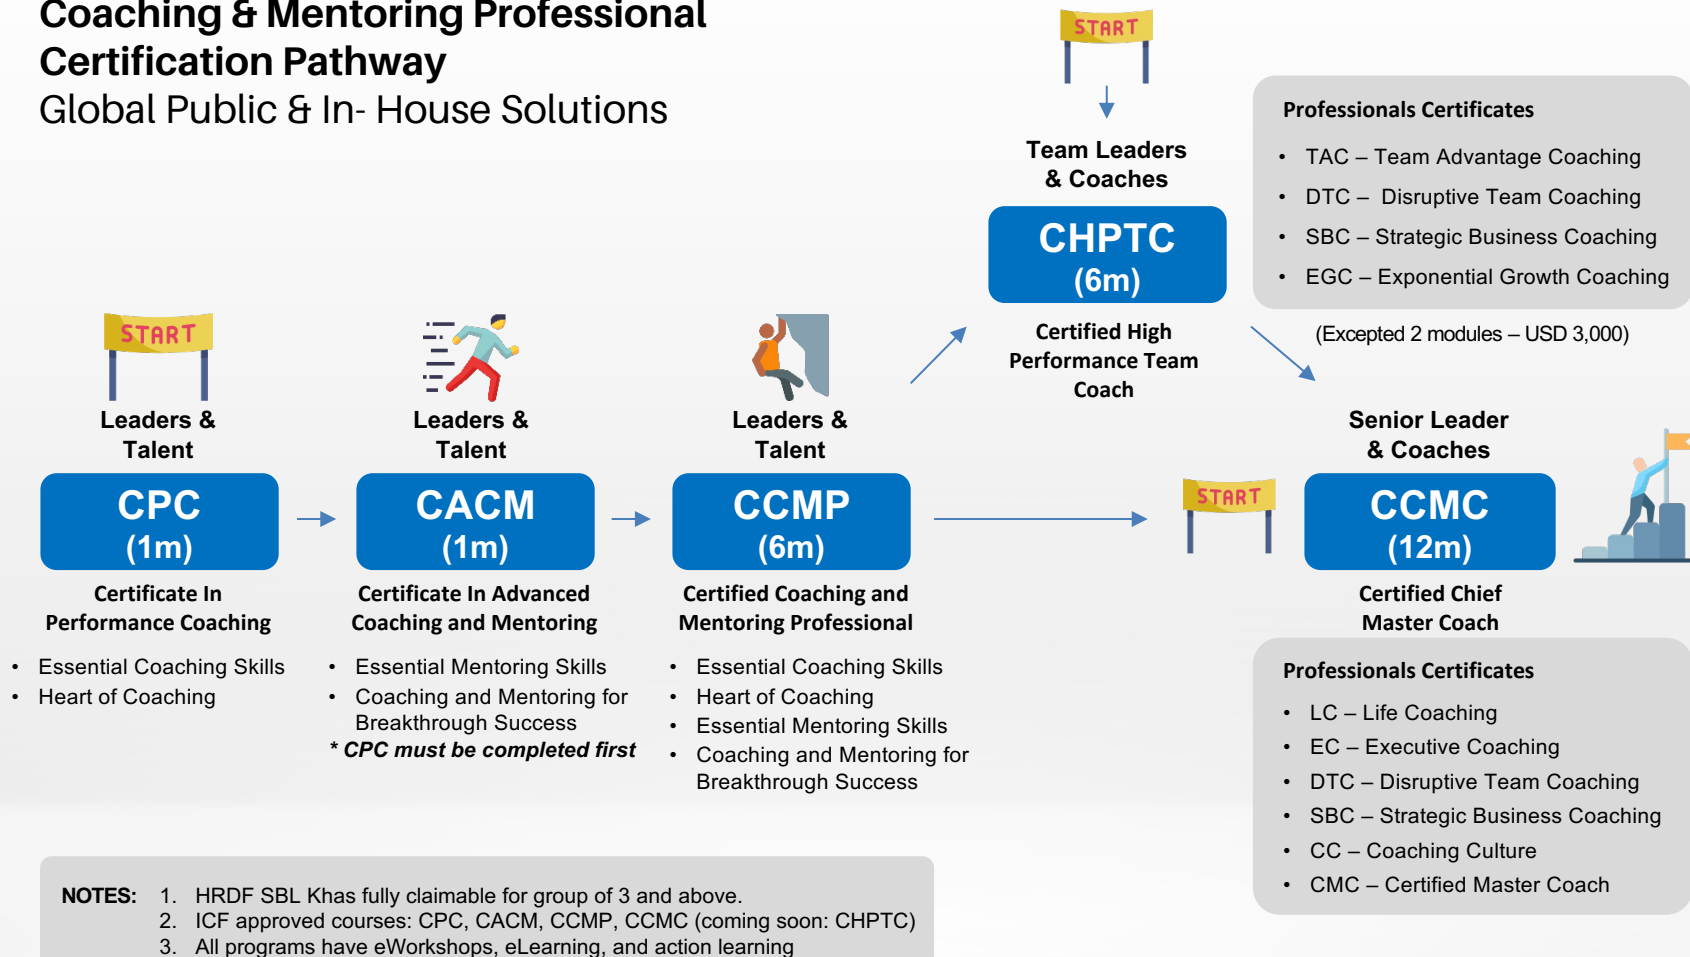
Coaching & Mentoring Professional Certification Pathway
Global Public & In- House Solutions

START

Team Leaders & Coaches

CHPTC
(6m)

Certified High Performance Team Coach

Professionals Certificates
• TAC – Team Advantage Coaching
• DTC – Disruptive Team Coaching
• SBC – Strategic Business Coaching
• EGC – Exponential Growth Coaching

(Excepted 2 modules – USD 3,000)

START

Leaders & Talent

CPC
(1m)

Certificate In Performance Coaching

• Essential Coaching Skills
• Heart of Coaching

Leaders & Talent

CACM
(1m)

Certificate In Advanced Coaching and Mentoring

• Essential Mentoring Skills
• Coaching and Mentoring for Breakthrough Success
* CPC must be completed first

Leaders & Talent

CCMP
(6m)

Certified Coaching and Mentoring Professional

• Essential Coaching Skills
• Heart of Coaching
• Essential Mentoring Skills
• Coaching and Mentoring for Breakthrough Success

START

Senior Leader & Coaches

CCMC
(12m)

Certified Chief Master Coach

Professionals Certificates
• LC – Life Coaching
• EC – Executive Coaching
• DTC – Disruptive Team Coaching
• SBC – Strategic Business Coaching
• CC – Coaching Culture
• CMC – Certified Master Coach

NOTES: 1. HRDF SBL Khas fully claimable for group of 3 and above.
2. ICF approved courses: CPC, CACM, CCMP, CCMC (coming soon: CHPTC)
3. All programs have eWorkshops, eLearning, and action learning